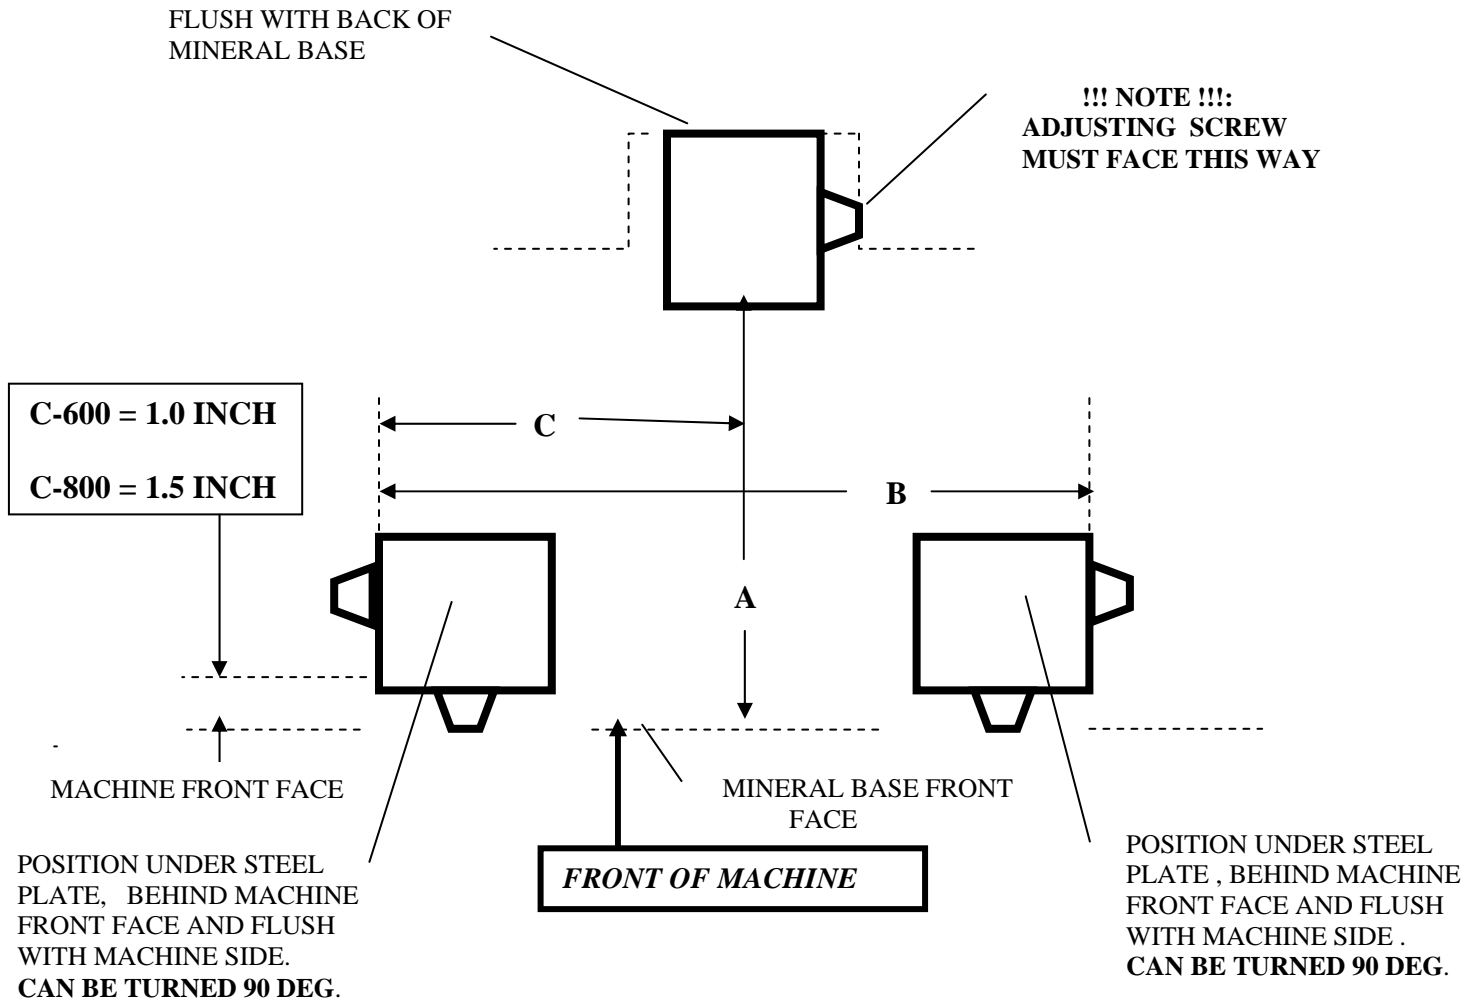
FLUSH WITH BACK OF MINERAL BASE

!!! NOTE !!!:
ADJUSTING SCREW MUST FACE THIS WAY

C-600 = 1.0 INCH

C-800 = 1.5 INCH

C

B

A

MACHINE FRONT FACE

MINERAL BASE FRONT FACE

FRONT OF MACHINE

POSITION UNDER STEEL PLATE, BEHIND MACHINE FRONT FACE AND FLUSH WITH MACHINE SIDE.
**CAN BE TURNED 90 DEG**.

POSITION UNDER STEEL PLATE , BEHIND MACHINE FRONT FACE AND FLUSH WITH MACHINE SIDE .
**CAN BE TURNED 90 DEG**.